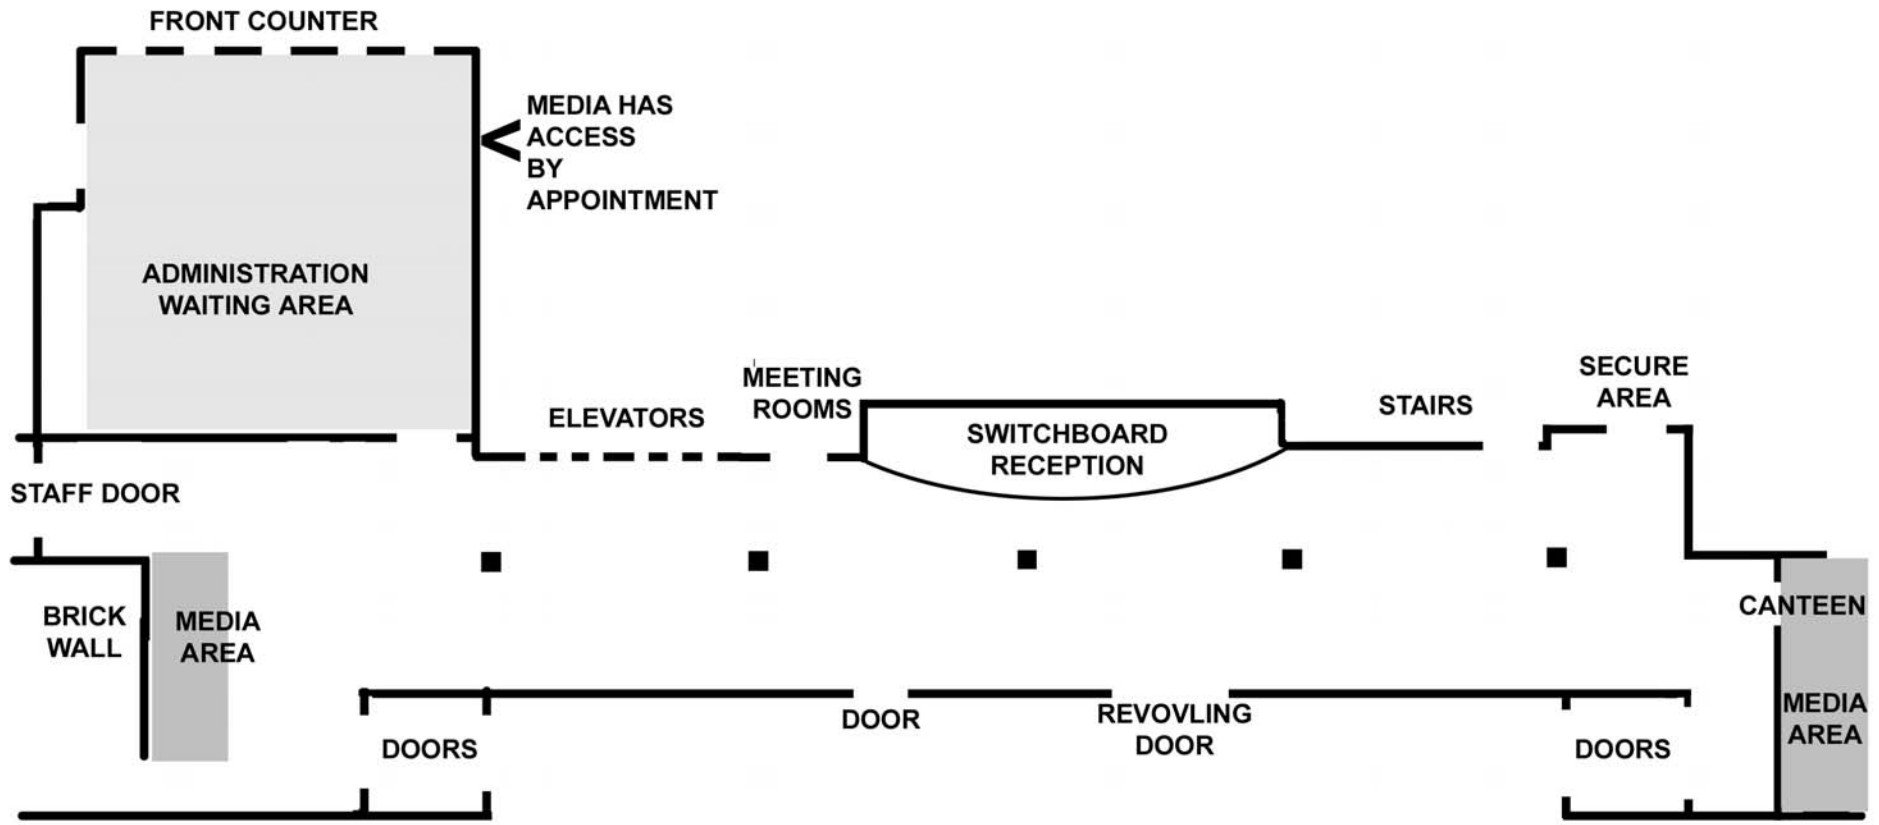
FRONT COUNTER

MEDIA HAS ACCESS BY APPOINTMENT

ADMINISTRATION WAITING AREA

MEETING ROOMS

ELEVATORS

SWITCHBOARD RECEPTION

STAIRS

SECURE AREA

STAFF DOOR

BRICK WALL

MEDIA AREA

CANTEEN

MEDIA AREA

DOOR

REVOVLING DOOR

DOORS

DOORS